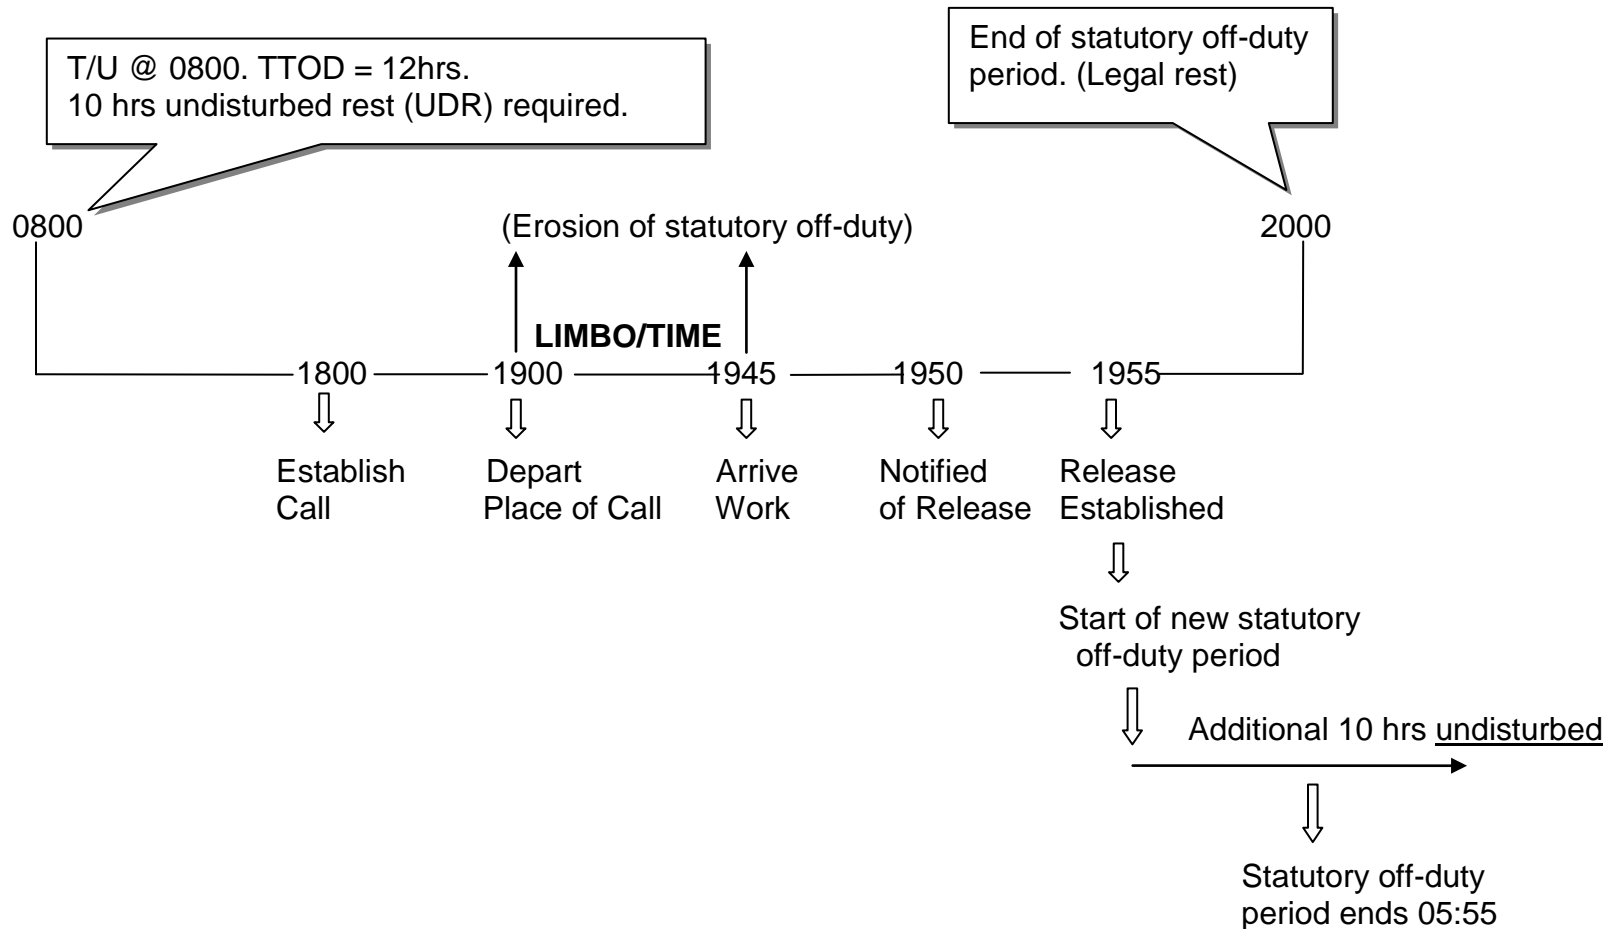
T/U @ 0800. TTOD = 12hrs.
10 hrs undisturbed rest (UDR) required.

End of statutory off-duty period. (Legal rest)

0800

(Erosion of statutory off-duty)

2000

LIMBO/TIME

1800

1900

1945

1950

1955

Establish Call

Depart Place of Call

Arrive Work

Notified of Release

Release Established

Start of new statutory off-duty period

Additional 10 hrs undisturbed

Statutory off-duty period ends 05:55